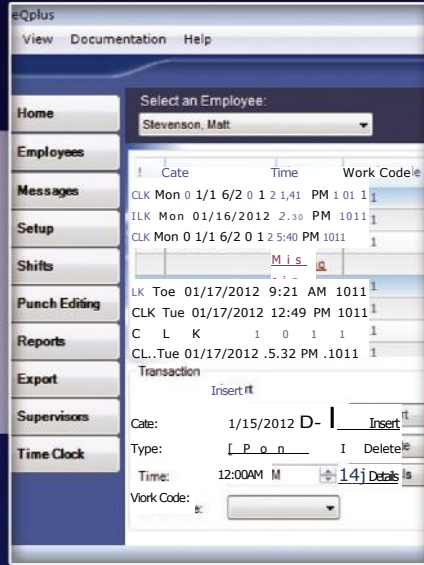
eQplus

View Documentation Help

Home
Employees
Messages
Setup
Shifts
Punch Editing
Reports
Export
Supervisors
Time Clock

Select an Employee:
Stevenson, Matt

| ! | Cate | Time | Work Code |
|---|---|---|---|
| CLK | Mon 0 1/1 6/2 0 1 2 1,41 | PM | 1 01 1 1 |
| ILK | Mon 01/16/2012 2.30 | PM | 1011 1 |
| CLK | Mon 0 1/1 6/2 0 1 2 5:40 | PM | 1011 |
| | Mis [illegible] | | |
| LK | Toe 01/17/2012 9:21 | AM | 1011 1 |
| CLK | Tue 01/17/2012 12:49 | PM | 1011 1 |
| C L K | 1 0 1 1 | | 1 |
| CL.. | Tue 01/17/2012 .5.32 | PM | .1011 1 |

Transaction

Insert rt

Cate: 1/15/2012 D- I Insert

Type: [ P o n I Delete

Time: 12:00AM M 14j Details

Vork Code: